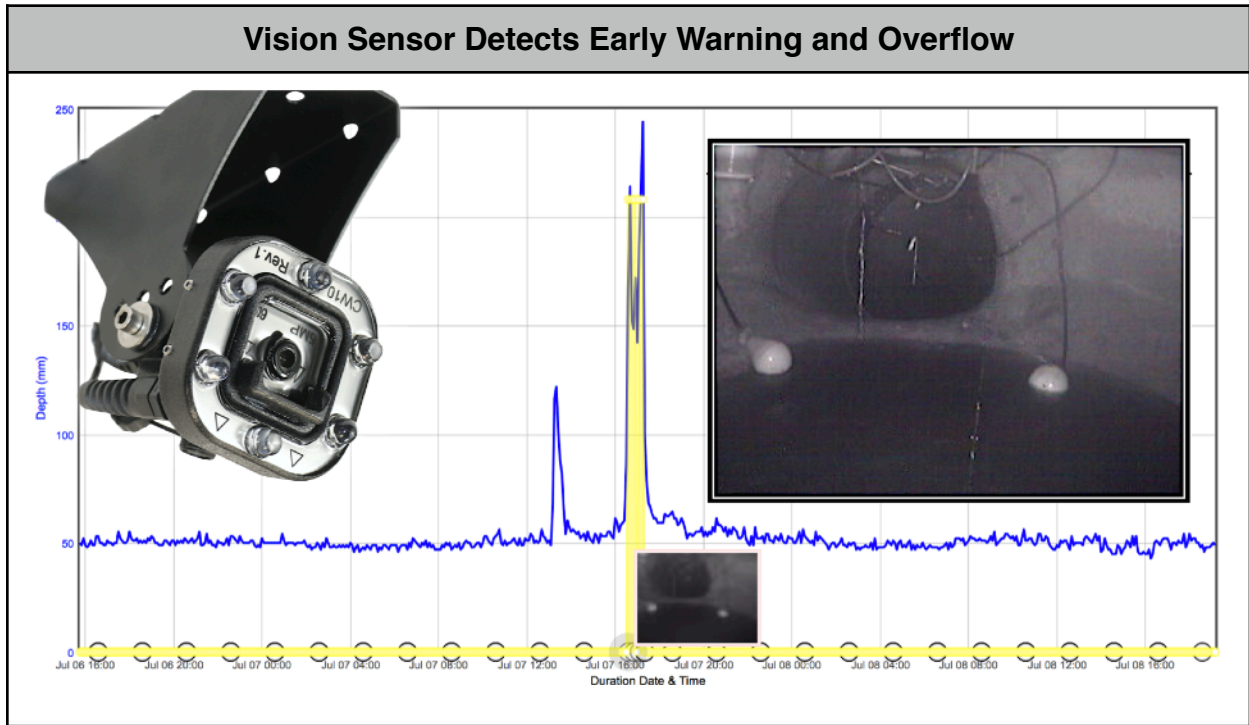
Vision Sensor Detects Early Warning and Overflow

250

150

100

50

0

Depth (mm)

CW10 Rev.1

Jul 06 16:00 Jul 06 20:00 Jul 07 00:00 Jul 07 04:00 Jul 07 08:00 Jul 07 12:00 Jul 07 16:00 Jul 07 20:00 Jul 08 00:00 Jul 08 04:00 Jul 08 08:00 Jul 08 12:00 Jul 08 16:00

Duration Date & Time